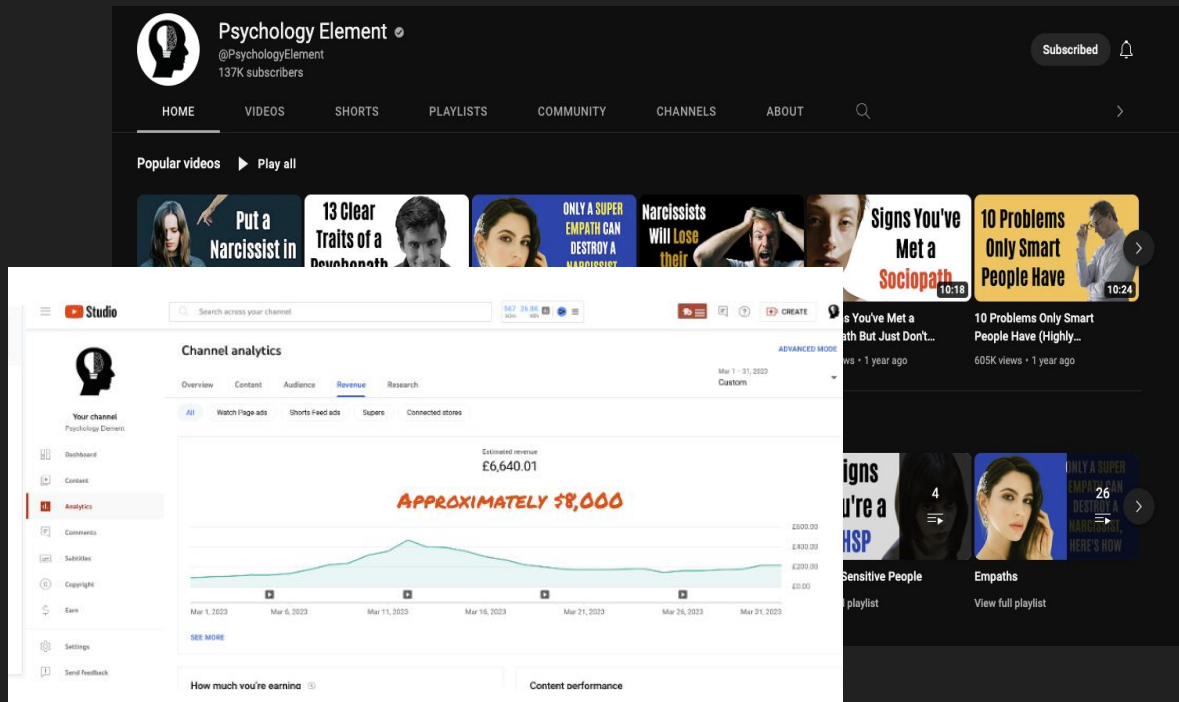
Psychology Element
@PsychologyElement
137K subscribers

Subscribed

HOME VIDEOS SHORTS PLAYLISTS COMMUNITY CHANNELS ABOUT

Popular videos Play all

Put a Narcissist in

13 Clear Traits of a Psychopath

ONLY A SUPER EMPATH CAN DESTROY A NARCISSIST

Narcissists Will Lose their

Signs You've Met a Sociopath
10:18
s You've Met a path But Just Don't...
ews • 1 year ago

10 Problems Only Smart People Have
10:24
10 Problems Only Smart People Have (Highly...
605K views • 1 year ago

Studio
Search across your channel
CREATE

Your channel
Psychology Element

Dashboard
Content
Analytics
Comments
Subtitles
Copyright
Earn
Settings
Send feedback

Channel analytics
ADVANCED MODE
Overview Content Audience Revenue Research
Mar 1 – 31, 2023
Custom
All Watch Page ads Shorts Feed ads Supers Connected stores

Estimated revenue
£6,640.01
APPROXIMATELY $8,000

£600.00
£400.00
£200.00
£0.00

Mar 1, 2023 Mar 6, 2023 Mar 11, 2023 Mar 16, 2023 Mar 21, 2023 Mar 26, 2023 Mar 31, 2023

SEE MORE

How much you're earning
Content performance

igns u're a HSP
4
Sensitive People
playlist

ONLY A SUPER EMPATH CAN DESTROY A NARCISSIST, HERE'S HOW
26
Empaths
View full playlist